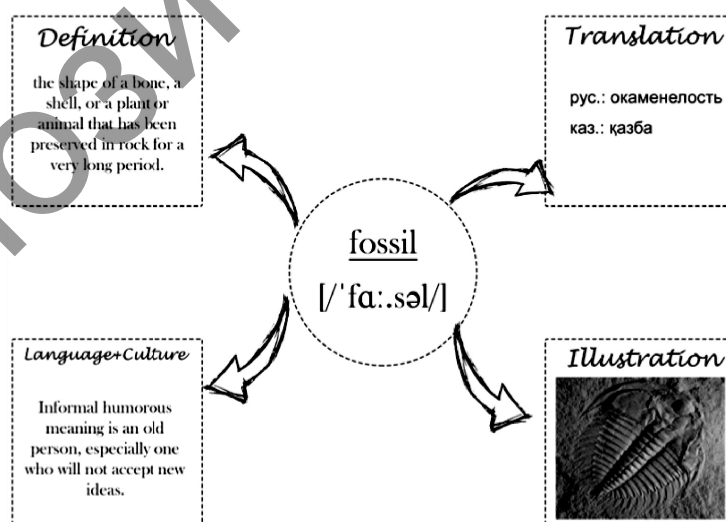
Definition

the shape of a bone, a shell, or a plant or animal that has been preserved in rock for a very long period.

Translation

рус.: окаменелость

каз.: қазба

fossil

[/ˈfɑː.səl/]

Language+Culture

Informal humorous meaning is an old person, especially one who will not accept new ideas.

Illustration